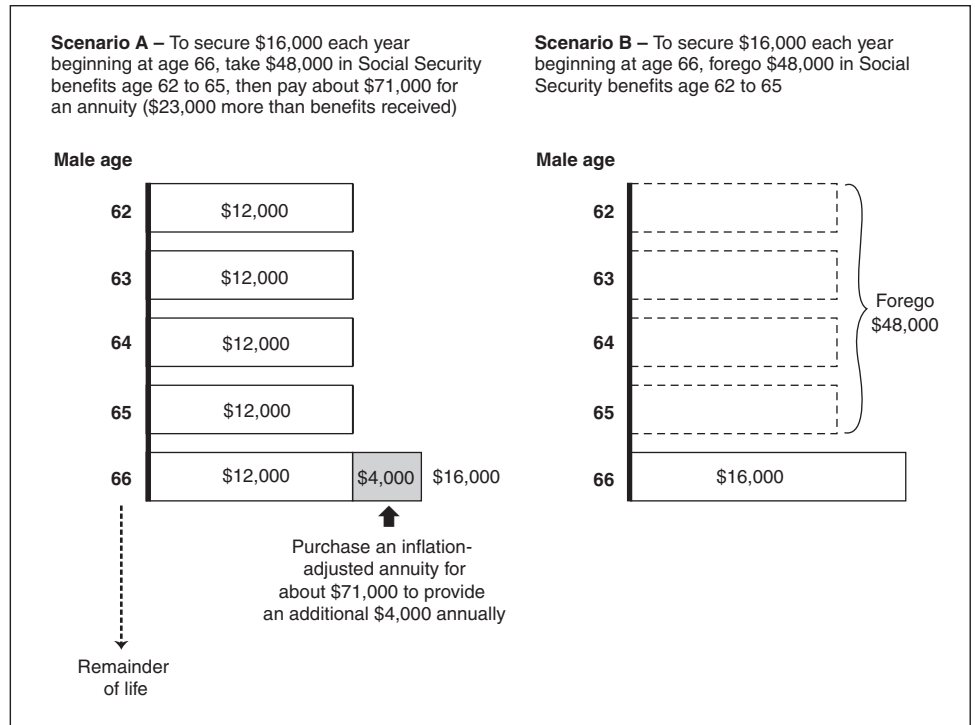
**Scenario A –** To secure \$16,000 each year beginning at age 66, take \$48,000 in Social Security benefits age 62 to 65, then pay about \$71,000 for an annuity (\$23,000 more than benefits received)

**Male age**

62 \$12,000

63 \$12,000

64 \$12,000

65 \$12,000

66 \$12,000 \$4,000 \$16,000

Purchase an inflation-adjusted annuity for about \$71,000 to provide an additional \$4,000 annually

Remainder of life

**Scenario B –** To secure \$16,000 each year beginning at age 66, forego \$48,000 in Social Security benefits age 62 to 65

**Male age**

62

63

64

65

Forego \$48,000

66 \$16,000